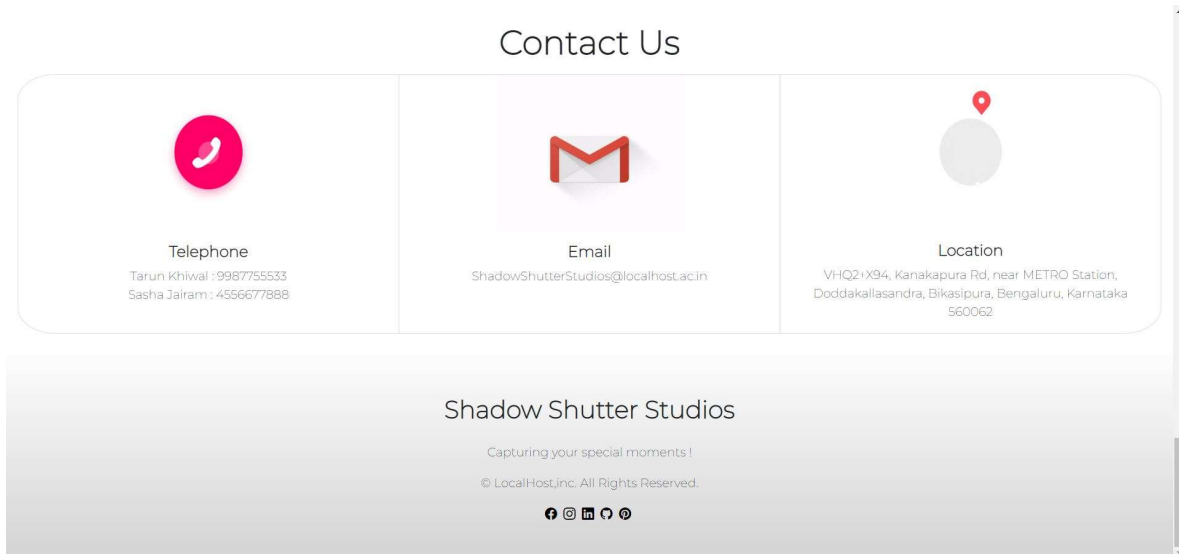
Contact Us

Telephone

Tarun Khiwal : 9987755533
Sasha Jairam : 4556677888

Email

ShadowShutterStudios@localhost.ac.in

Location

VHQ2+X94, Kanakapura Rd, near METRO Station, Doddakallasandra, Bikasipura, Bengaluru, Karnataka 560062

Shadow Shutter Studios

Capturing your special moments !

© LocalHost,inc. All Rights Reserved.